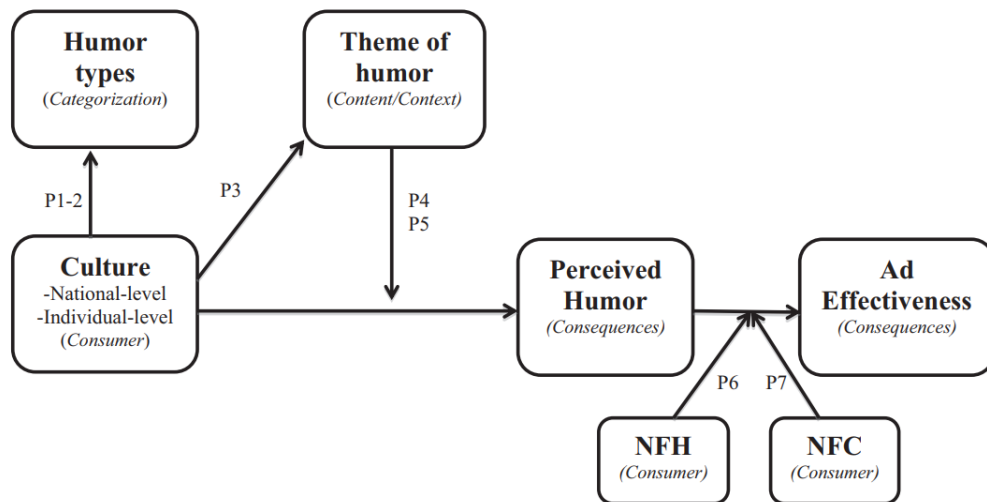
Humor types
(Categorization)

Theme of humor
(Content/Context)

P1-2

P3

P4
P5

Culture
-National-level
-Individual-level
(Consumer)

Perceived Humor
(Consequences)

Ad Effectiveness
(Consequences)

P6

P7

NFH
(Consumer)

NFC
(Consumer)